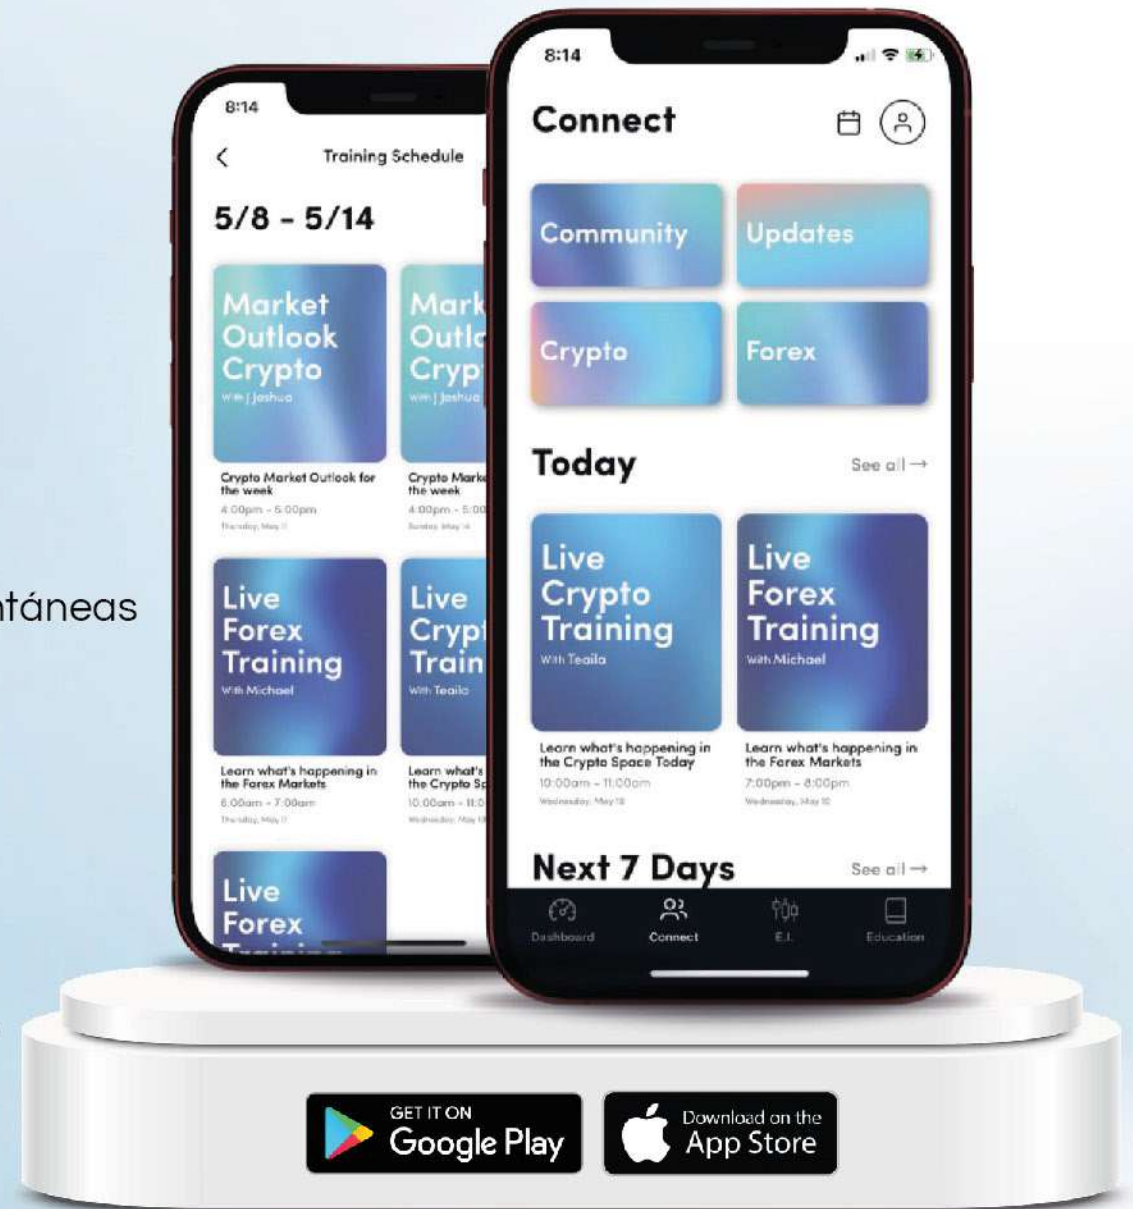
táneas

8:14

Training Schedule

5/8 - 5/14

Market Outlook Crypto
With Joshua

Crypto Market Outlook for the week
4:00pm - 5:00pm
Thursday, May 11

Mark Outl Cryp
With Joshua

Crypto Mark the week
4:00pm - 5:00
Sunday, May 14

Live Forex Training
With Michael

Learn what's happening in the Forex Markets
6:00am - 7:00am
Thursday, May 11

Live Cryp Train
With Teaila

Learn what's the Crypto Sp
10:00am - 11:0
Wednesday, May 10

Live Forex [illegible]

8:14

Connect

Community

Updates

Crypto

Forex

Today

See all →

Live Crypto Training
With Teaila

Learn what's happening in the Crypto Space Today
10:00am - 11:00am
Wednesday, May 10

Live Forex Training
With Michael

Learn what's happening in the Forex Markets
7:00pm - 8:00pm
Wednesday, May 10

Next 7 Days

See all →

Dashboard

Connect

E.I.

Education

GET IT ON
Google Play

Download on the
App Store